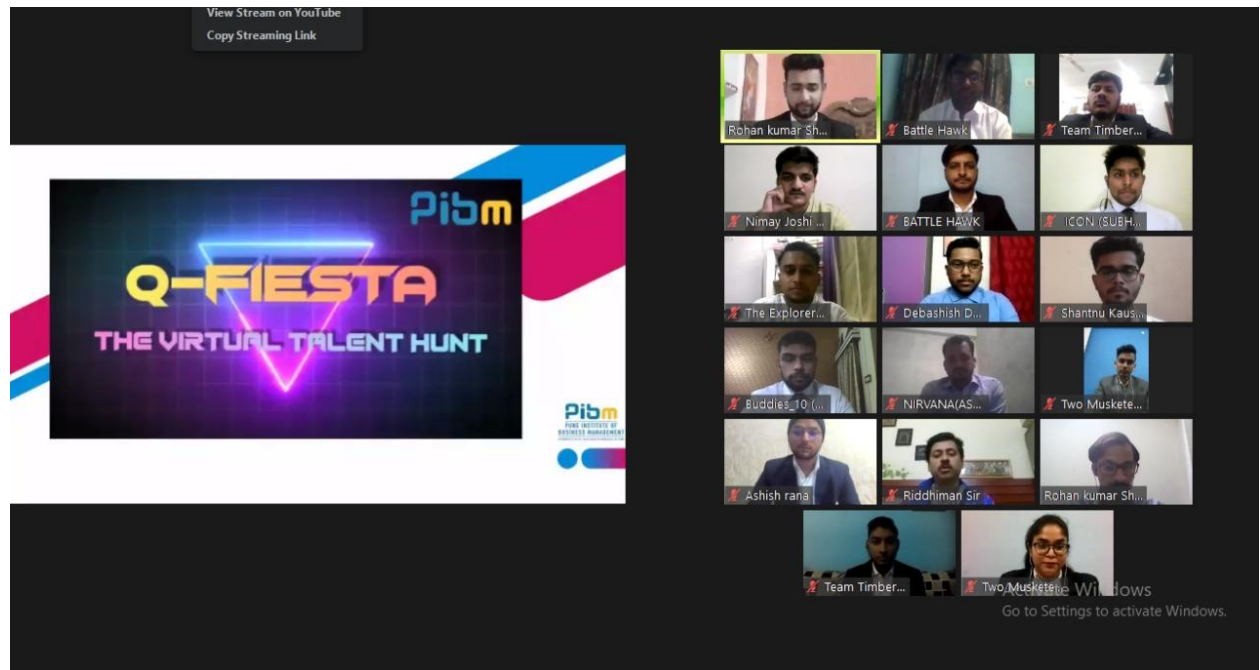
View Stream on YouTube
Copy Streaming Link

Pibm
Q-FIESTA
THE VIRTUAL TALENT HUNT
Pibm
PUNE INSTITUTE OF BUSINESS MANAGEMENT

Rohan kumar Sh...
Battle Hawk
Team Timber...
Nimay Joshi ...
BATTLE HAWK
ICON (SUBH...
The Explorer...
Debashish D...
Shantnu Kaus...
Buddies_10 (...
NIRVANA(AS...
Two Muskete...
Ashish rana
Riddhiman Sir
Rohan kumar Sh...
Team Timber...
Two Muskete...

Activate Windows
Go to Settings to activate Windows.